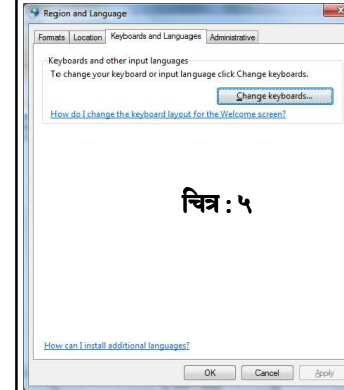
Region and Language

Formats | Location | Keyboards and Languages | Administrative

Keyboards and other input languages
To change your keyboard or input language click Change keyboards.

Change keyboards...

How do I change the keyboard layout for the Welcome screen?

चित्र : ५

How can I install additional languages?

OK | Cancel | Apply